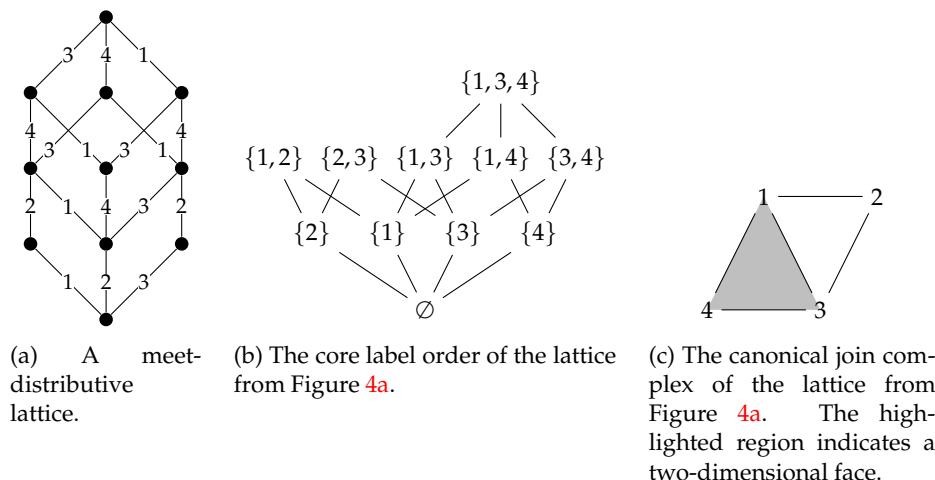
3 4 1
4 3 1 3 1 4
2 1 4 3 2
1 2 3

(a) A meet-distributive lattice.

$\{1,3,4\}$
$\{1,2\}$ $\{2,3\}$ $\{1,3\}$ $\{1,4\}$ $\{3,4\}$
$\{2\}$ $\{1\}$ $\{3\}$ $\{4\}$
$\emptyset$

(b) The core label order of the lattice from Figure 4a.

1 2
4 3

(c) The canonical join complex of the lattice from Figure 4a. The highlighted region indicates a two-dimensional face.